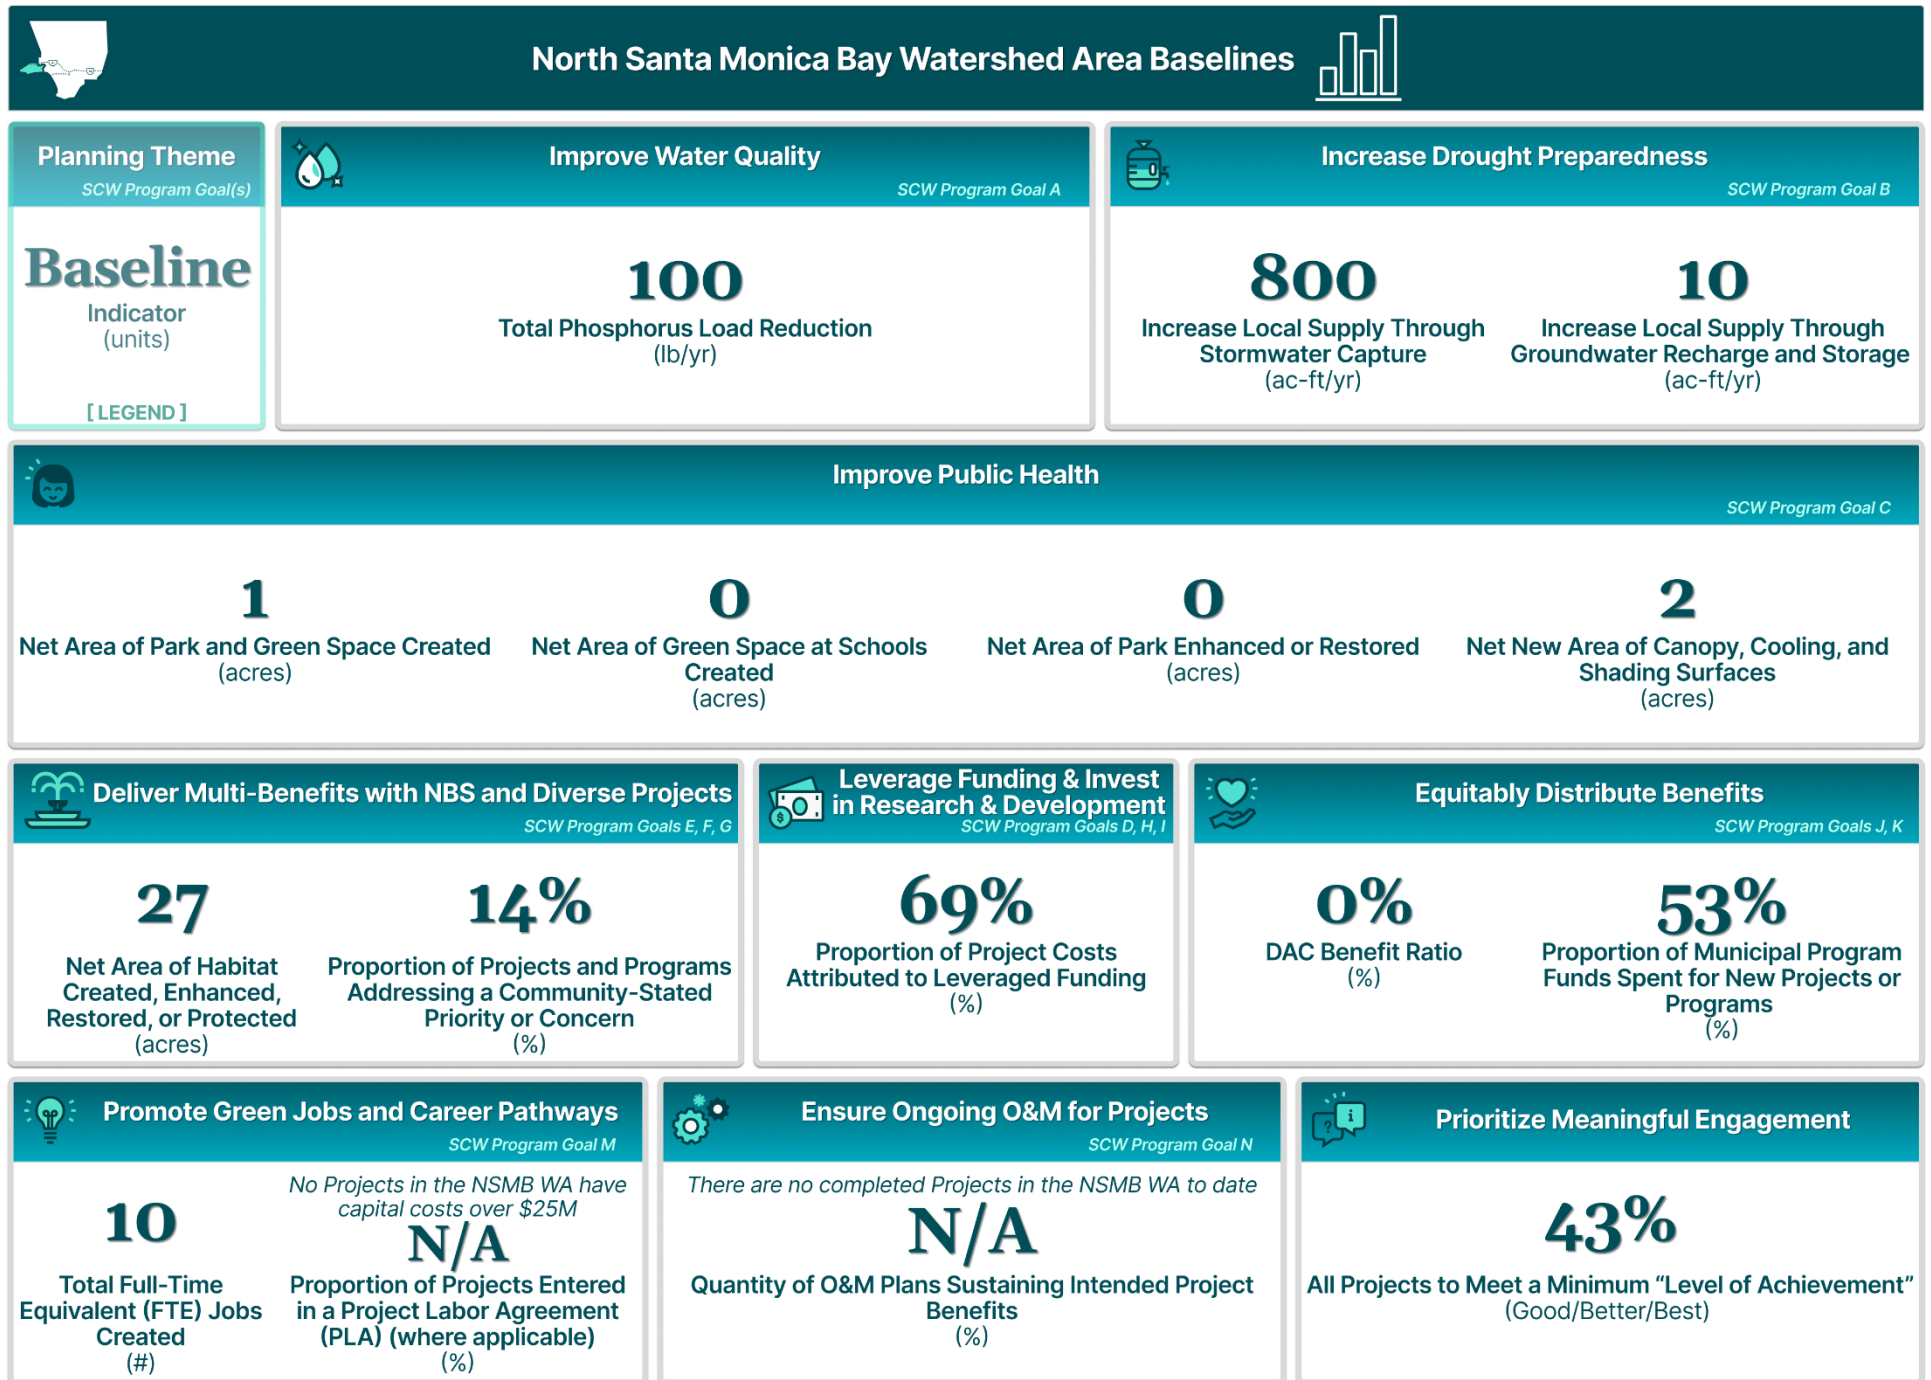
North Santa Monica Bay Watershed Area Baselines

Planning Theme
SCW Program Goal(s)

Baseline
Indicator
(units)

[ LEGEND ]

Improve Water Quality
SCW Program Goal A

100
Total Phosphorus Load Reduction
(lb/yr)

Increase Drought Preparedness
SCW Program Goal B

800
Increase Local Supply Through Stormwater Capture
(ac-ft/yr)

10
Increase Local Supply Through Groundwater Recharge and Storage
(ac-ft/yr)

Improve Public Health
SCW Program Goal C

1
Net Area of Park and Green Space Created
(acres)

0
Net Area of Green Space at Schools Created
(acres)

0
Net Area of Park Enhanced or Restored
(acres)

2
Net New Area of Canopy, Cooling, and Shading Surfaces
(acres)

Deliver Multi-Benefits with NBS and Diverse Projects
SCW Program Goals E, F, G

27
Net Area of Habitat Created, Enhanced, Restored, or Protected
(acres)

14%
Proportion of Projects and Programs Addressing a Community-Stated Priority or Concern
(%)

Leverage Funding & Invest in Research & Development
SCW Program Goals D, H, I

69%
Proportion of Project Costs Attributed to Leveraged Funding
(%)

Equitably Distribute Benefits
SCW Program Goals J, K

0%
DAC Benefit Ratio
(%)

53%
Proportion of Municipal Program Funds Spent for New Projects or Programs
(%)

Promote Green Jobs and Career Pathways
SCW Program Goal M

10
Total Full-Time Equivalent (FTE) Jobs Created
(#)

No Projects in the NSMB WA have capital costs over $25M
N/A
Proportion of Projects Entered in a Project Labor Agreement (PLA) (where applicable)
(%)

Ensure Ongoing O&M for Projects
SCW Program Goal N

There are no completed Projects in the NSMB WA to date
N/A
Quantity of O&M Plans Sustaining Intended Project Benefits
(%)

Prioritize Meaningful Engagement

43%
All Projects to Meet a Minimum “Level of Achievement”
(Good/Better/Best)